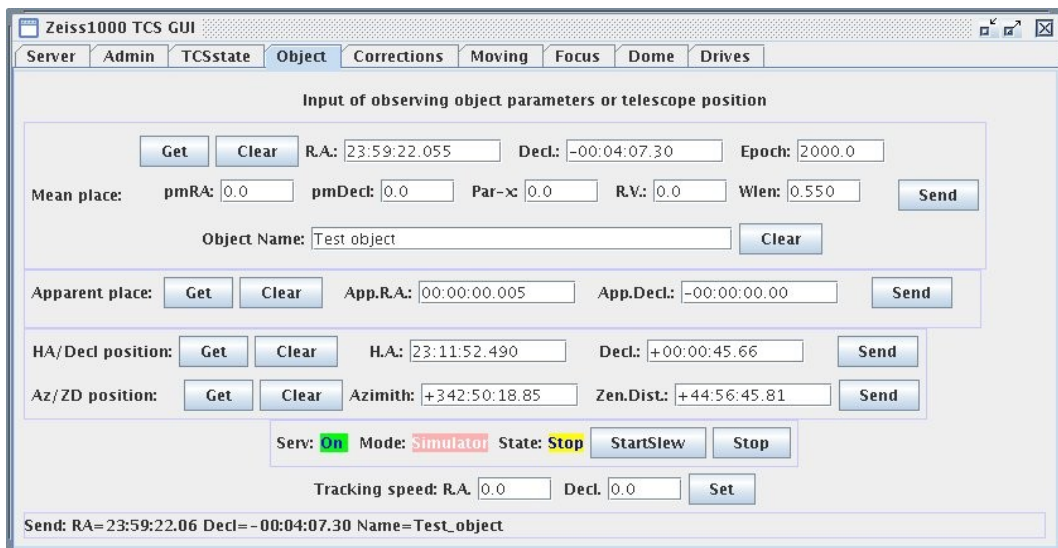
Zeiss1000 TCS GUI

Server | Admin | TCSstate | Object | Corrections | Moving | Focus | Dome | Drives

Input of observing object parameters or telescope position

Get Clear R.A.: 23:59:22.055 Decl.: -00:04:07.30 Epoch: 2000.0

Mean place: pmRA: 0.0 pmDecl: 0.0 Par-x: 0.0 R.V.: 0.0 Wlen: 0.550 Send

Object Name: Test object Clear

Apparent place: Get Clear App.R.A.: 00:00:00.005 App.Decl.: -00:00:00.00 Send

HA/Decl position: Get Clear H.A.: 23:11:52.490 Decl.: +00:00:45.66 Send

Az/ZD position: Get Clear Azimith: +342:50:18.85 Zen.Dist.: +44:56:45.81 Send

Serv: On Mode: Simulator State: Stop StartSlew Stop

Tracking speed: R.A. 0.0 Decl. 0.0 Set

Send: RA=23:59:22.06 Decl=-00:04:07.30 Name=Test_object